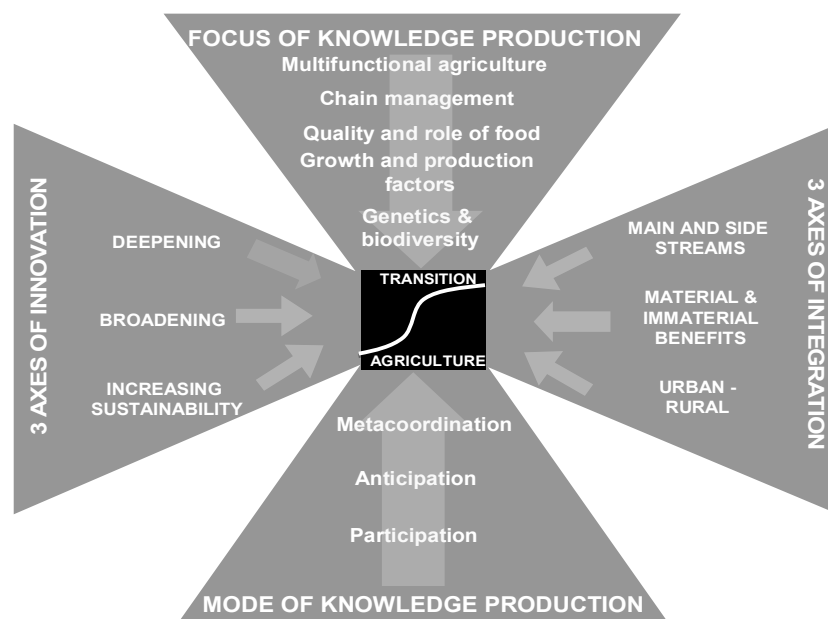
FOCUS OF KNOWLEDGE PRODUCTION

Multifunctional agriculture

Chain management

Quality and role of food

Growth and production factors

Genetics & biodiversity

3 AXES OF INNOVATION

DEEPENING

BROADENING

INCREASING SUSTAINABILITY

TRANSITION

AGRICULTURE

3 AXES OF INTEGRATION

MAIN AND SIDE STREAMS

MATERIAL & IMMATERIAL BENEFITS

URBAN - RURAL

Metacoordination

Anticipation

Participation

MODE OF KNOWLEDGE PRODUCTION